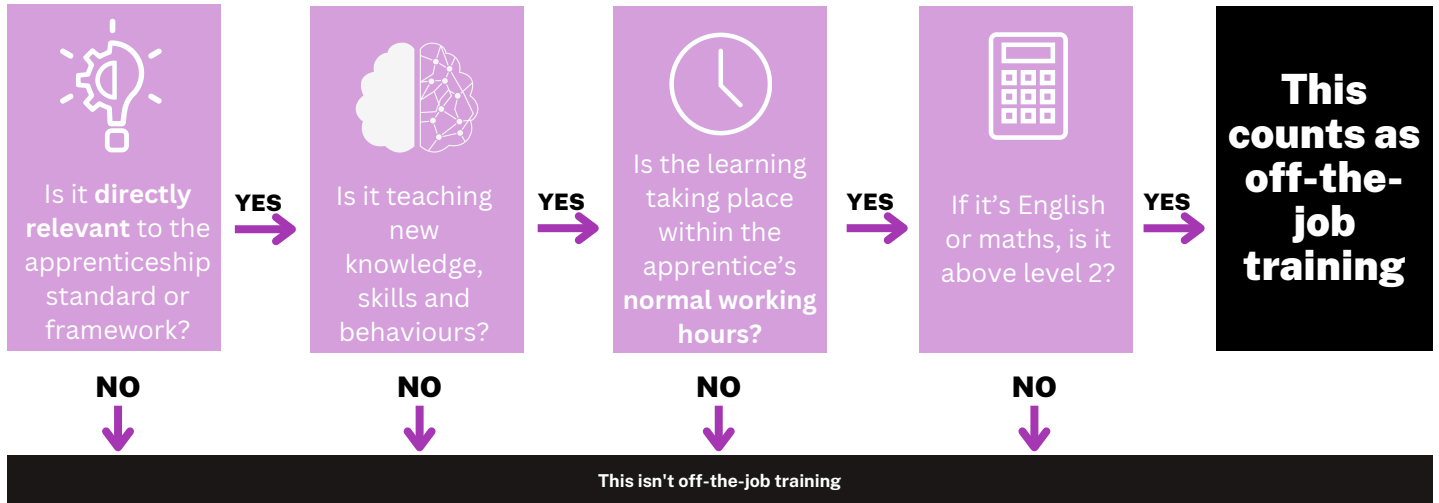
Is it directly relevant to the apprenticeship standard or framework?

YES

Is it teaching new knowledge, skills and behaviours?

YES

Is the learning taking place within the apprentice's normal working hours?

YES

If it's English or maths, is it above level 2?

YES

This counts as off-the-job training

NO

NO

NO

NO

This isn't off-the-job training